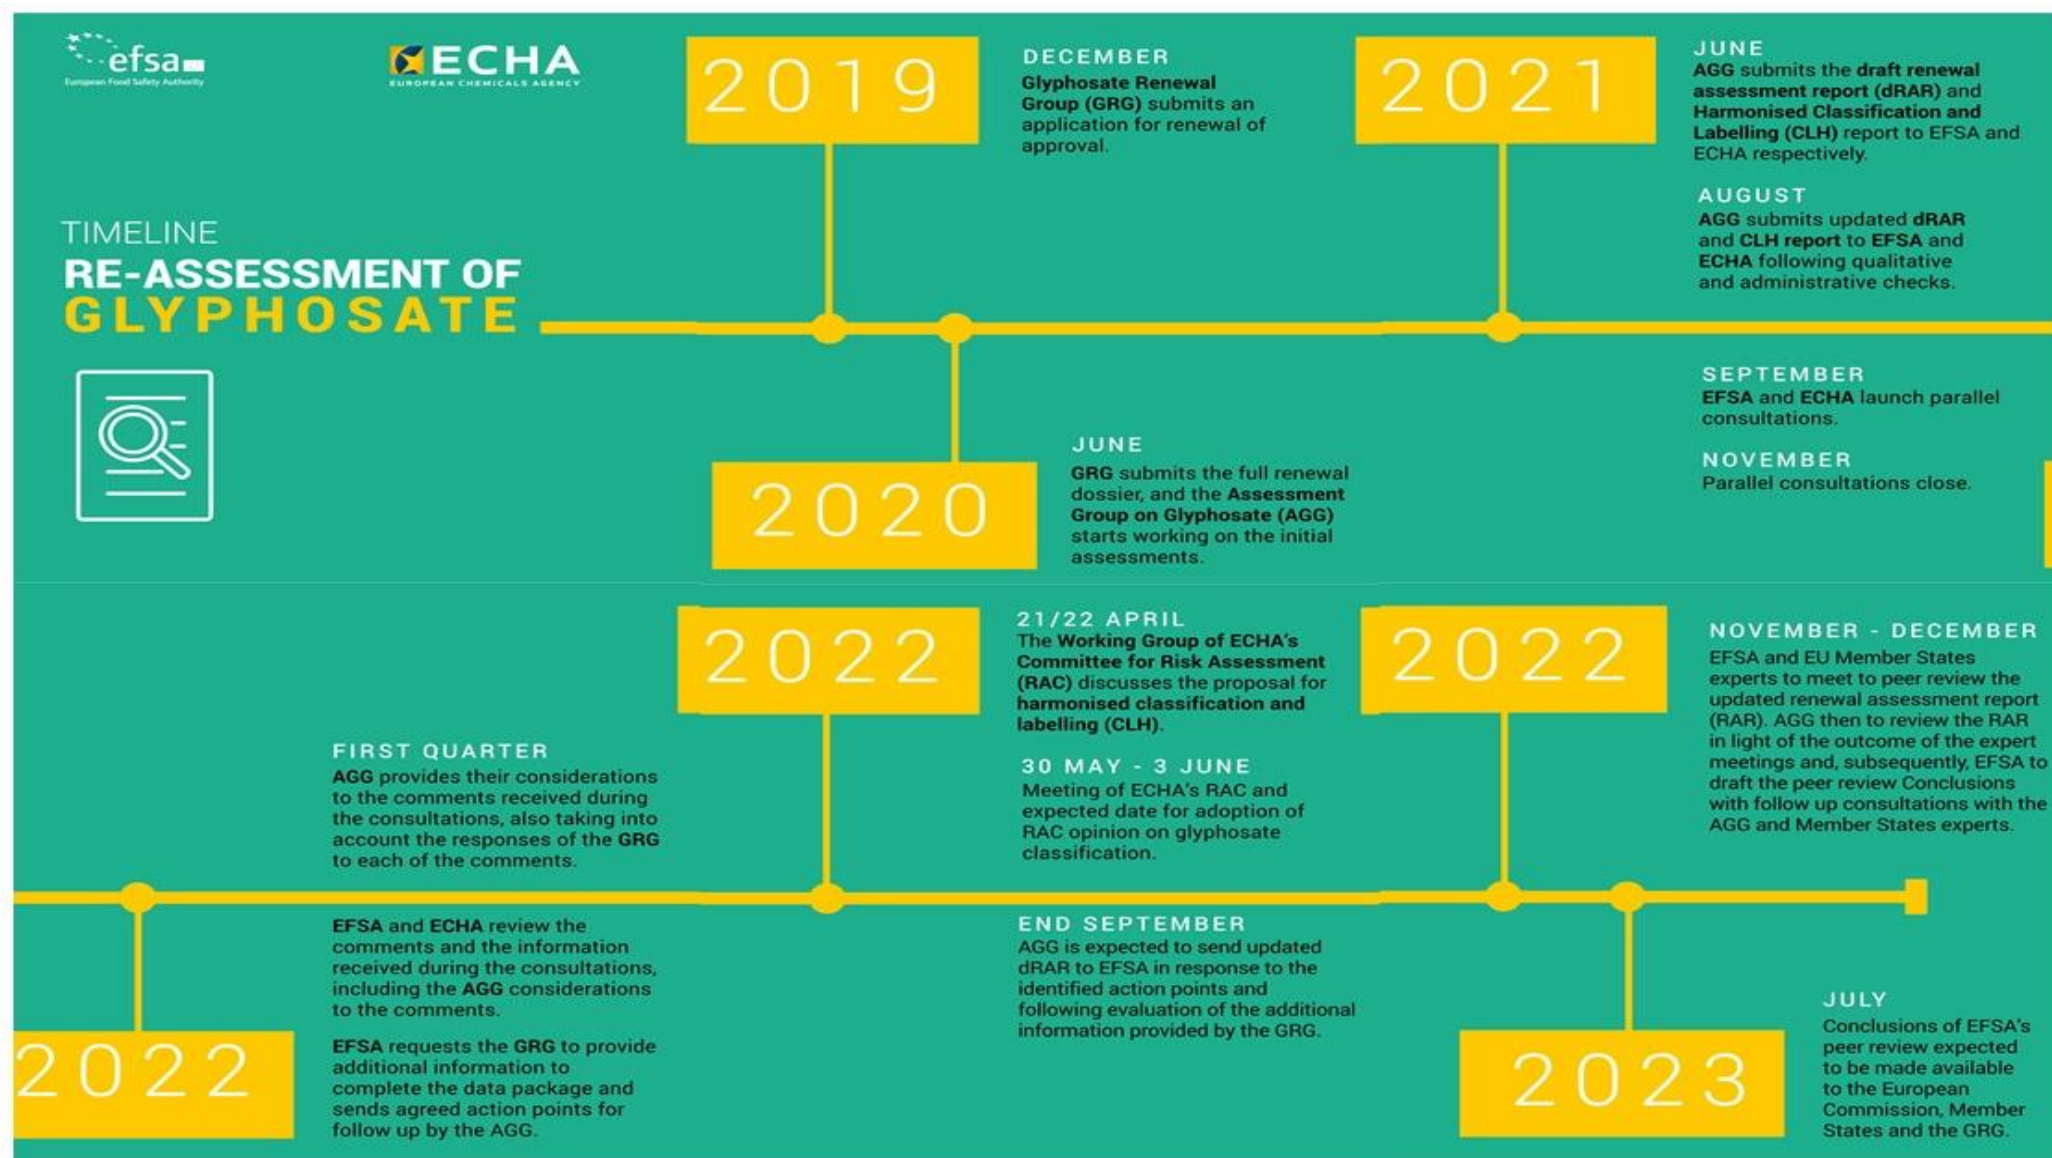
efsa
European Food Safety Authority

ECHA
EUROPEAN CHEMICALS AGENCY

TIMELINE
RE-ASSESSMENT OF
GLYPHOSATE

2019

DECEMBER
Glyphosate Renewal Group (GRG) submits an application for renewal of approval.

2020

JUNE
GRG submits the full renewal dossier, and the Assessment Group on Glyphosate (AGG) starts working on the initial assessments.

2021

JUNE
AGG submits the draft renewal assessment report (dRAR) and Harmonised Classification and Labelling (CLH) report to EFSA and ECHA respectively.

AUGUST
AGG submits updated dRAR and CLH report to EFSA and ECHA following qualitative and administrative checks.

SEPTEMBER
EFSA and ECHA launch parallel consultations.

NOVEMBER
Parallel consultations close.

2022

FIRST QUARTER
AGG provides their considerations to the comments received during the consultations, also taking into account the responses of the GRG to each of the comments.

EFSA and ECHA review the comments and the information received during the consultations, including the AGG considerations to the comments.

EFSA requests the GRG to provide additional information to complete the data package and sends agreed action points for follow up by the AGG.

2022

21/22 APRIL
The Working Group of ECHA's Committee for Risk Assessment (RAC) discusses the proposal for harmonised classification and labelling (CLH).

30 MAY - 3 JUNE
Meeting of ECHA's RAC and expected date for adoption of RAC opinion on glyphosate classification.

END SEPTEMBER
AGG is expected to send updated dRAR to EFSA in response to the identified action points and following evaluation of the additional information provided by the GRG.

2022

NOVEMBER - DECEMBER
EFSA and EU Member States experts to meet to peer review the updated renewal assessment report (RAR). AGG then to review the RAR in light of the outcome of the expert meetings and, subsequently, EFSA to draft the peer review Conclusions with follow up consultations with the AGG and Member States experts.

2023

JULY
Conclusions of EFSA's peer review expected to be made available to the European Commission, Member States and the GRG.